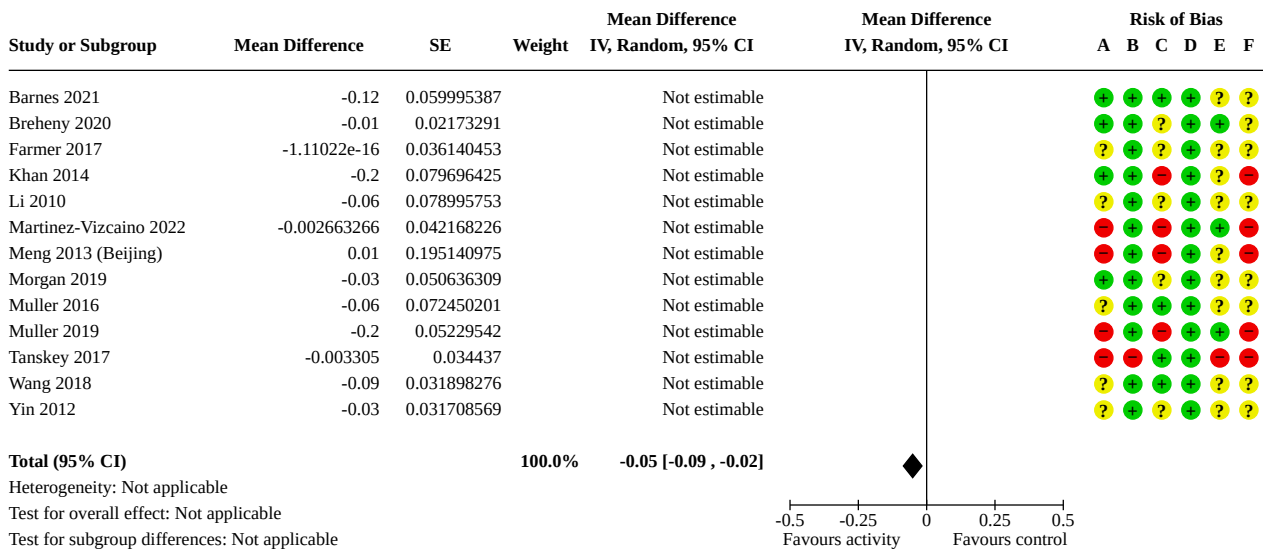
| Study or Subgroup | Mean Difference | SE | Weight | Mean Difference IV, Random, 95% CI | Mean Difference IV, Random, 95% CI | Risk of Bias A B C D E F |
|---|---|---|---|---|---|---|
| Barnes 2021 | -0.12 | 0.059995387 | | Not estimable | | + + + + ? ? |
| Breheny 2020 | -0.01 | 0.02173291 | | Not estimable | | + + ? + + ? |
| Farmer 2017 | -1.11022e-16 | 0.036140453 | | Not estimable | | ? + ? + ? ? |
| Khan 2014 | -0.2 | 0.079696425 | | Not estimable | | + + − + ? − |
| Li 2010 | -0.06 | 0.078995753 | | Not estimable | | ? + ? + ? ? |
| Martinez-Vizcaino 2022 | -0.002663266 | 0.042168226 | | Not estimable | | − + − + + − |
| Meng 2013 (Beijing) | 0.01 | 0.195140975 | | Not estimable | | − + − + ? − |
| Morgan 2019 | -0.03 | 0.050636309 | | Not estimable | | + + ? + ? ? |
| Muller 2016 | -0.06 | 0.072450201 | | Not estimable | | ? + + + ? ? |
| Muller 2019 | -0.2 | 0.05229542 | | Not estimable | | − + − + + − |
| Tanskey 2017 | -0.003305 | 0.034437 | | Not estimable | | − − + + − − |
| Wang 2018 | -0.09 | 0.031898276 | | Not estimable | | ? + + + ? ? |
| Yin 2012 | -0.03 | 0.031708569 | | Not estimable | | ? + ? + ? ? |
| **Total (95% CI)** | | | **100.0%** | **-0.05 [-0.09 , -0.02]** | | |

Heterogeneity: Not applicable
Test for overall effect: Not applicable
Test for subgroup differences: Not applicable

-0.5 -0.25 0 0.25 0.5
Favours activity Favours control